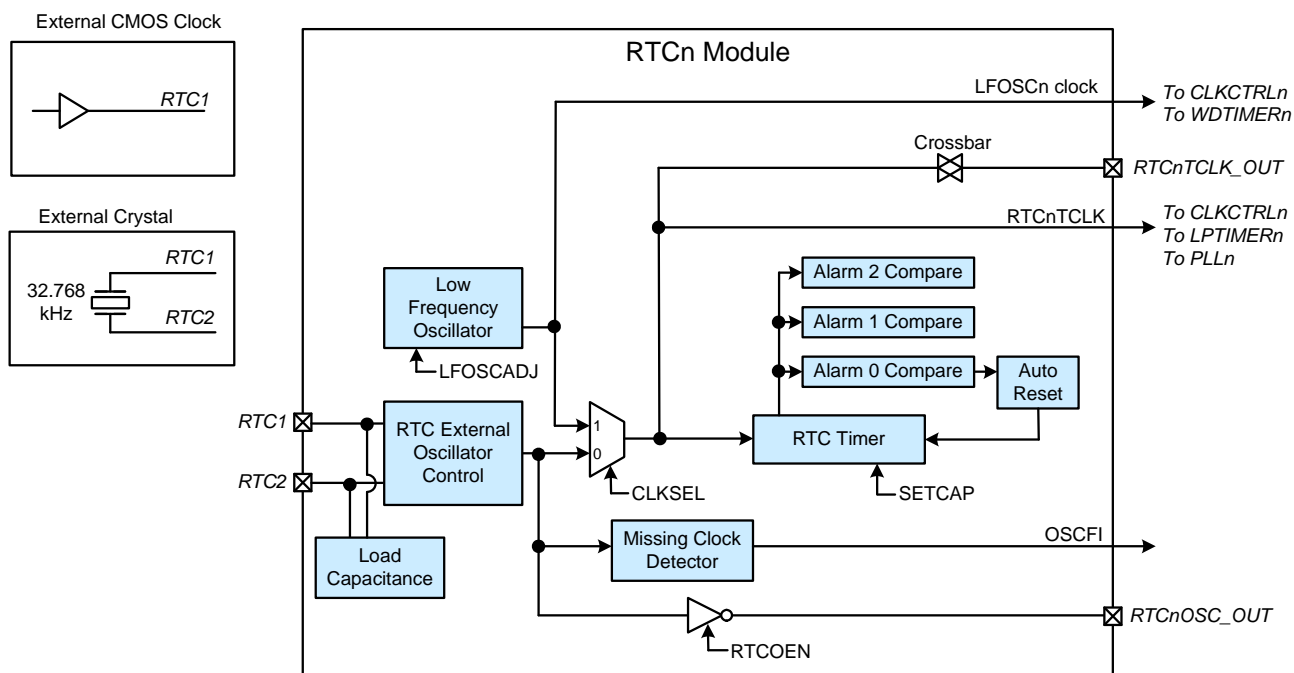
External CMOS Clock

RTC1

External Crystal

32.768 kHz

RTC1

RTC2

RTCn Module

LFOSCn clock

To CLKCTRLn
To WDTIMERn

Crossbar

RTCnTCLK_OUT

RTCnTCLK

To CLKCTRLn
To LPTIMERn
To PLLn

Low Frequency Oscillator

LFOSCADJ

Alarm 2 Compare

Alarm 1 Compare

Alarm 0 Compare

Auto Reset

RTC1

RTC2

RTC External Oscillator Control

1

0

CLKSEL

RTC Timer

SETCAP

Load Capacitance

Missing Clock Detector

OSCFI

RTCOEN

RTCnOSC_OUT